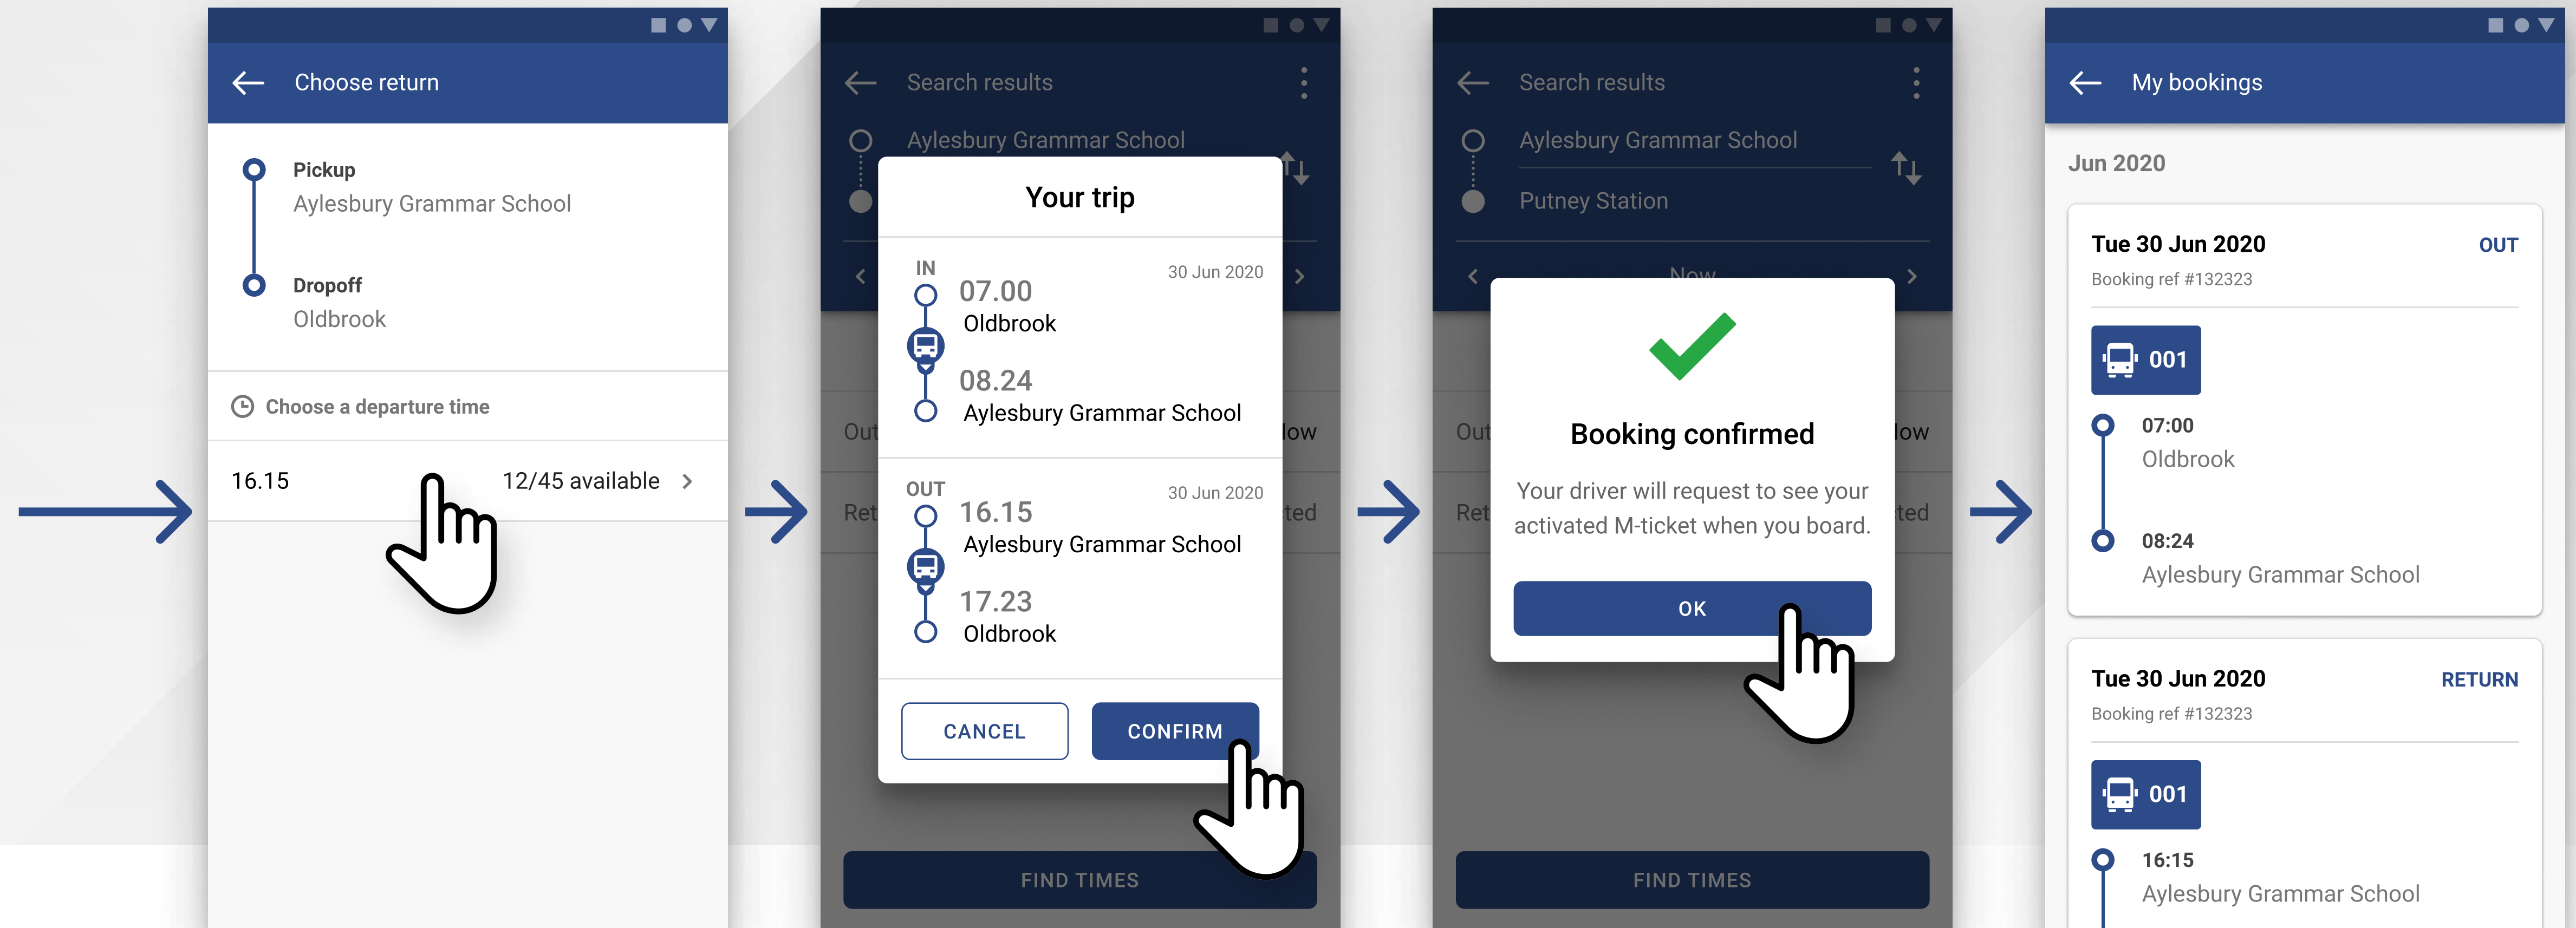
Choose return

Pickup
Aylesbury Grammar School

Dropoff
Oldbrook

Choose a departure time

16.15 12/45 available

Search results

Aylesbury Grammar School

Out
Ret

low
ted

Your trip

IN 30 Jun 2020
07.00
Oldbrook
08.24
Aylesbury Grammar School

OUT 30 Jun 2020
16.15
Aylesbury Grammar School
17.23
Oldbrook

CANCEL CONFIRM

FIND TIMES

Search results

Aylesbury Grammar School
Putney Station

Now

Out
Ret

low
ted

Booking confirmed

Your driver will request to see your activated M-ticket when you board.

OK

FIND TIMES

My bookings

Jun 2020

Tue 30 Jun 2020 OUT
Booking ref #132323

001

07:00
Oldbrook

08:24
Aylesbury Grammar School

Tue 30 Jun 2020 RETURN
Booking ref #132323

001

16:15
Aylesbury Grammar School